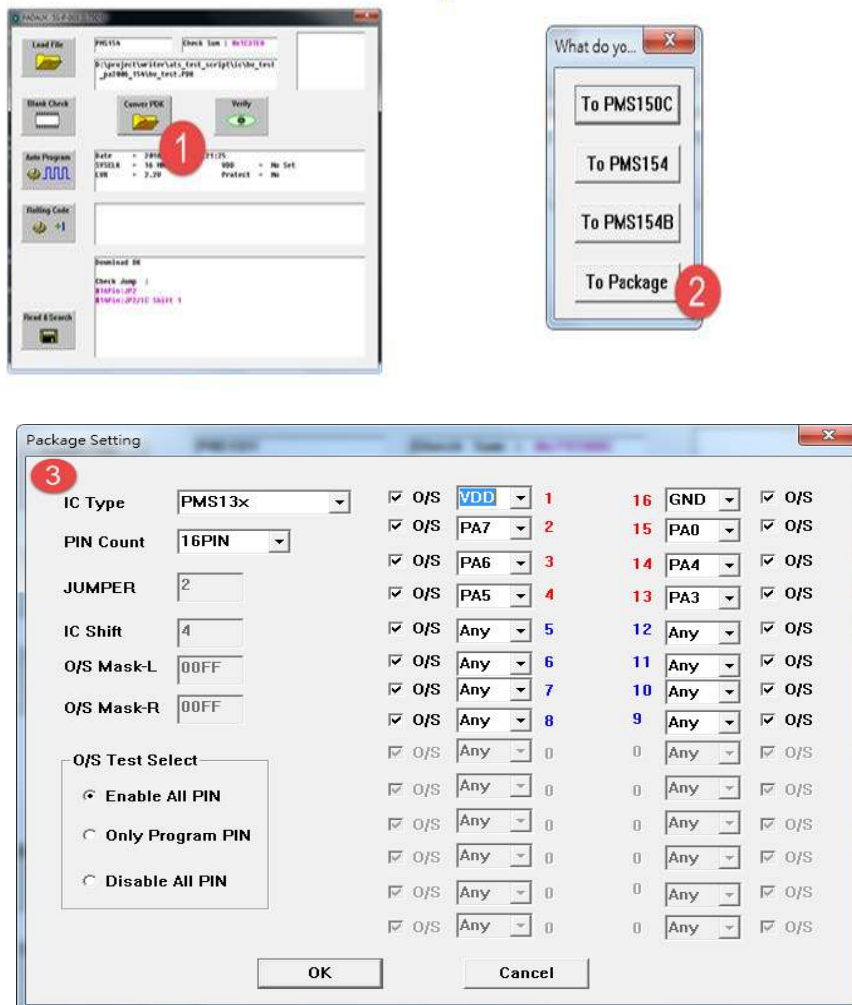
Load File
PMS154
Check Sum : 0x1C3TE0
D:\project\writer\ats_test_script\ic\bu_test_pa200_154\bu_test.PDK
Blank Check
Conver PDK
Verify
Auto Program
Date = 2016 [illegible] 21:25
SYSCLK = 16 M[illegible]
LVR = 2.2V
VDD = No Set
Protect = No
Rolling Code
Download OK
Check Jump :
Read & Search

1

What do yo...
To PMS150C
To PMS154
To PMS154B
To Package

2

Package Setting

3

IC Type PMS13x
PIN Count 16PIN
JUMPER 2
IC Shift 4
O/S Mask-L 00FF
O/S Mask-R 00FF

O/S Test Select
Enable All PIN
Only Program PIN
Disable All PIN

| | | | | | |
|---|---|---|---|---|---|
| O/S | VDD | 1 | 16 | GND | O/S |
| O/S | PA7 | 2 | 15 | PA0 | O/S |
| O/S | PA6 | 3 | 14 | PA4 | O/S |
| O/S | PA5 | 4 | 13 | PA3 | O/S |
| O/S | Any | 5 | 12 | Any | O/S |
| O/S | Any | 6 | 11 | Any | O/S |
| O/S | Any | 7 | 10 | Any | O/S |
| O/S | Any | 8 | 9 | Any | O/S |
| O/S | Any | 0 | 0 | Any | O/S |
| O/S | Any | 0 | 0 | Any | O/S |
| O/S | Any | 0 | 0 | Any | O/S |
| O/S | Any | 0 | 0 | Any | O/S |
| O/S | Any | 0 | 0 | Any | O/S |
| O/S | Any | 0 | 0 | Any | O/S |

OK
Cancel